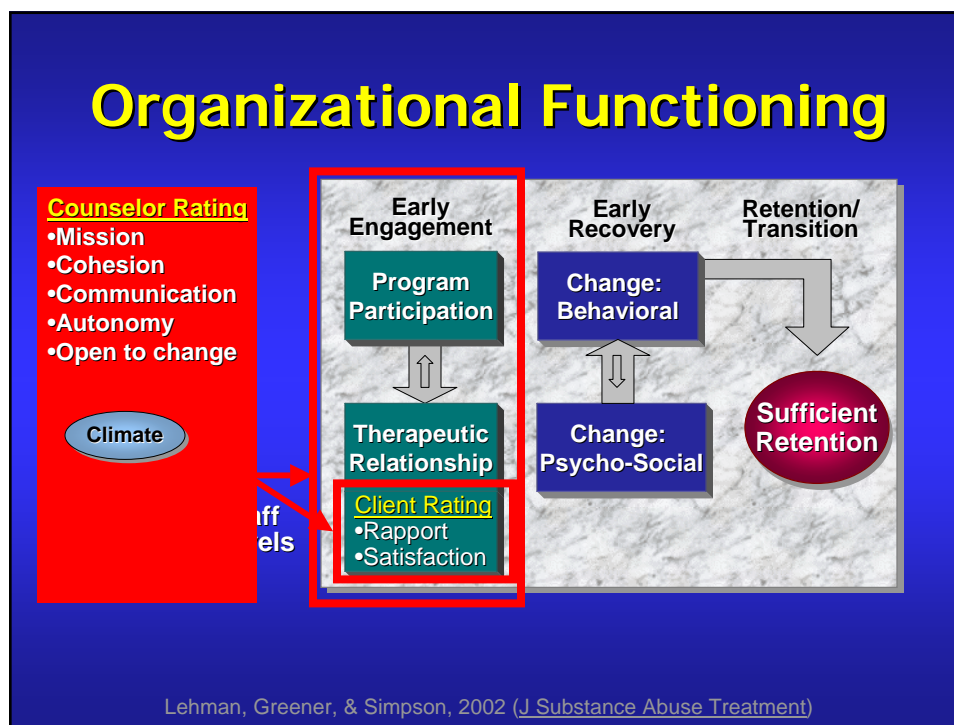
Organizational Functioning

Counselor Rating
•Mission
•Cohesion
•Communication
•Autonomy
•Open to change

Climate

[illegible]ff
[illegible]els

Early Engagement

Program Participation

Therapeutic Relationship

Client Rating
•Rapport
•Satisfaction

Early Recovery

Change: Behavioral

Change: Psycho-Social

Retention/ Transition

Sufficient Retention

Lehman, Greener, & Simpson, 2002 (J Substance Abuse Treatment)